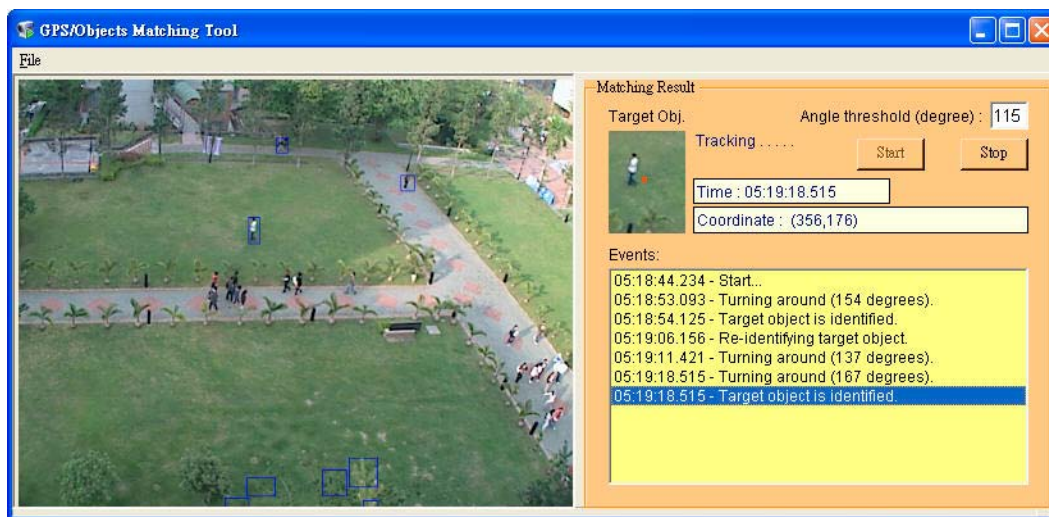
GPS/Objects Matching Tool

File

Matching Result

Target Obj.

Angle threshold (degree) : 115

Tracking . . . . .

Start

Stop

Time : 05:19:18.515

Coordinate : (356,176)

Events:

05:18:44.234 - Start...
05:18:53.093 - Turning around (154 degrees).
05:18:54.125 - Target object is identified.
05:19:06.156 - Re-identifying target object.
05:19:11.421 - Turning around (137 degrees).
05:19:18.515 - Turning around (167 degrees).
05:19:18.515 - Target object is identified.